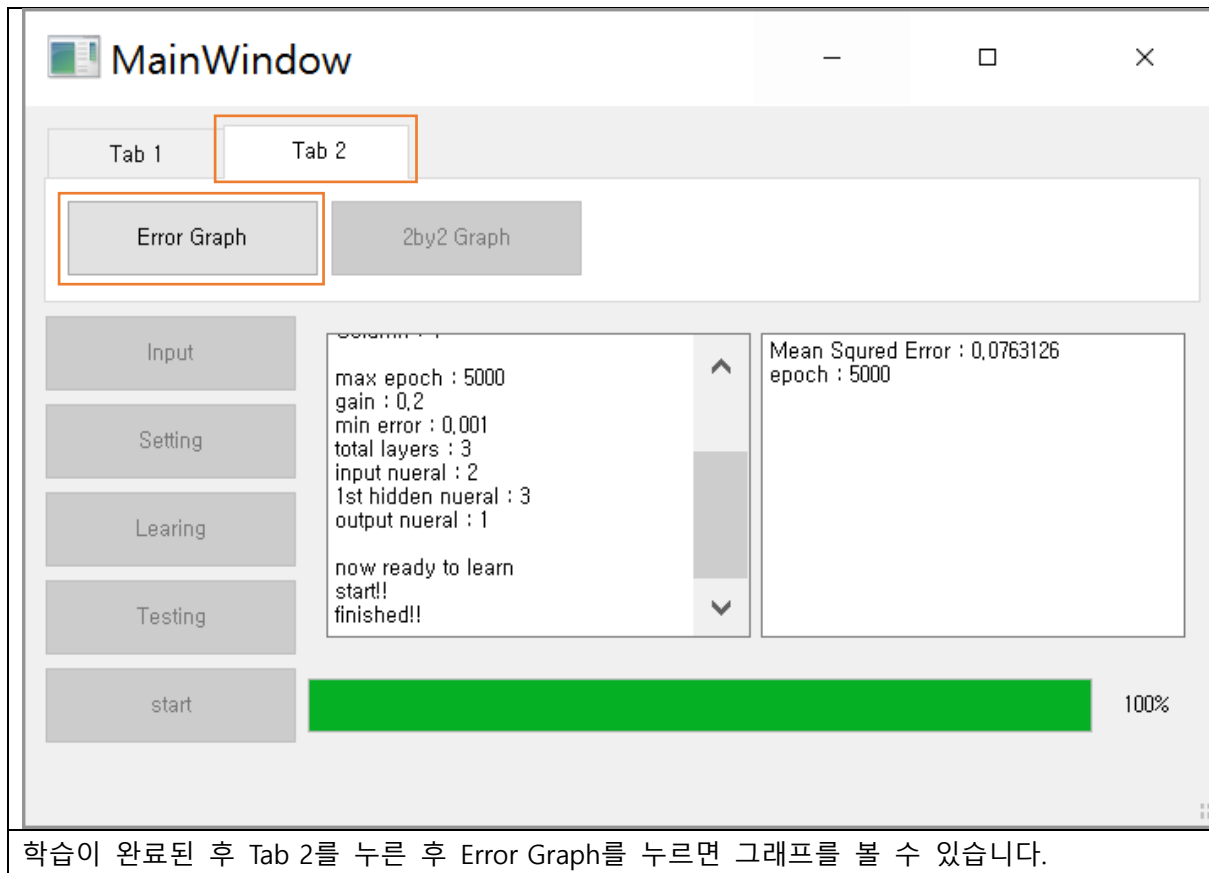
MainWindow

Tab 1
Tab 2

Error Graph
2by2 Graph

Input
Setting
Learing
Testing
start

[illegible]

max epoch : 5000
gain : 0,2
min error : 0,001
total layers : 3
input nueral : 2
1st hidden nueral : 3
output nueral : 1

now ready to learn
start!!
finished!!

Mean Squred Error : 0,0763126
epoch : 5000

100%

학습이 완료된 후 Tab 2를 누른 후 Error Graph를 누르면 그래프를 볼 수 있습니다.